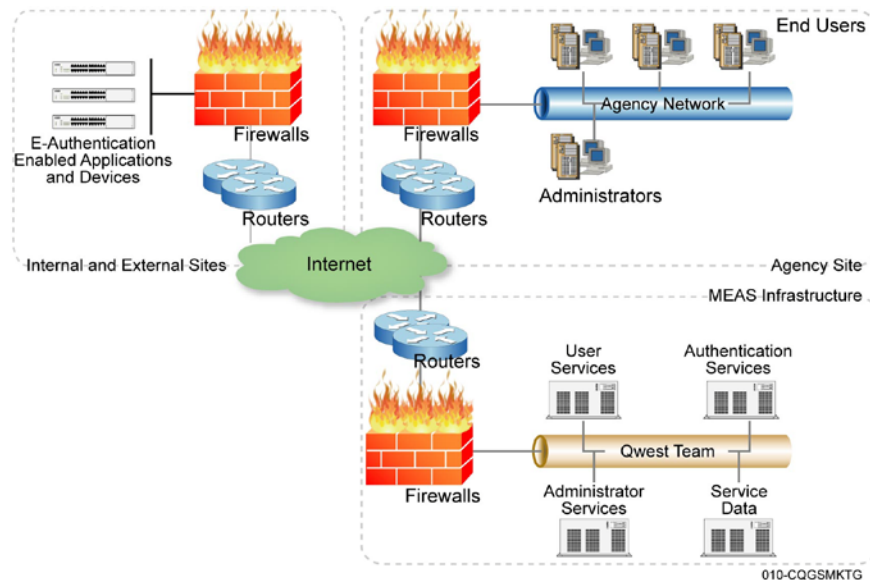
End Users

E-Authentication Enabled Applications and Devices

Firewalls

Firewalls

Agency Network

Administrators

Routers

Routers

Internal and External Sites

Internet

Agency Site

MEAS Infrastructure

Routers

User Services

Authentication Services

Qwest Team

Firewalls

Administrator Services

Service Data

010-CQGSMKTG